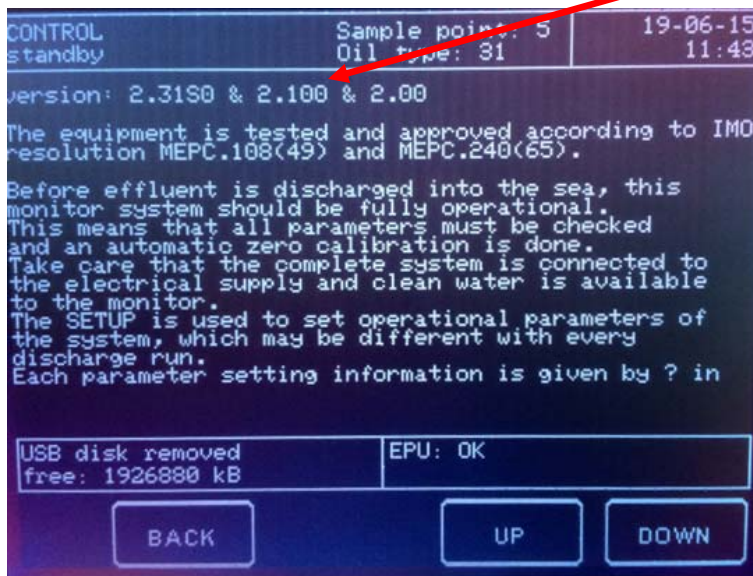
CONTROL
standby

Sample point: 5
Oil type: 31

19-06-15
11:43

version: 2.31S0 & 2.100 & 2.00

The equipment is tested and approved according to IMO resolution MEPC.108(49) and MEPC.240(65).

Before effluent is discharged into the sea, this monitor system should be fully operational.
This means that all parameters must be checked and an automatic zero calibration is done.
Take care that the complete system is connected to the electrical supply and clean water is available to the monitor.
The SETUP is used to set operational parameters of the system, which may be different with every discharge run.
Each parameter setting information is given by ? in

USB disk removed
free: 1926880 kB

EPU: OK

BACK

UP

DOWN